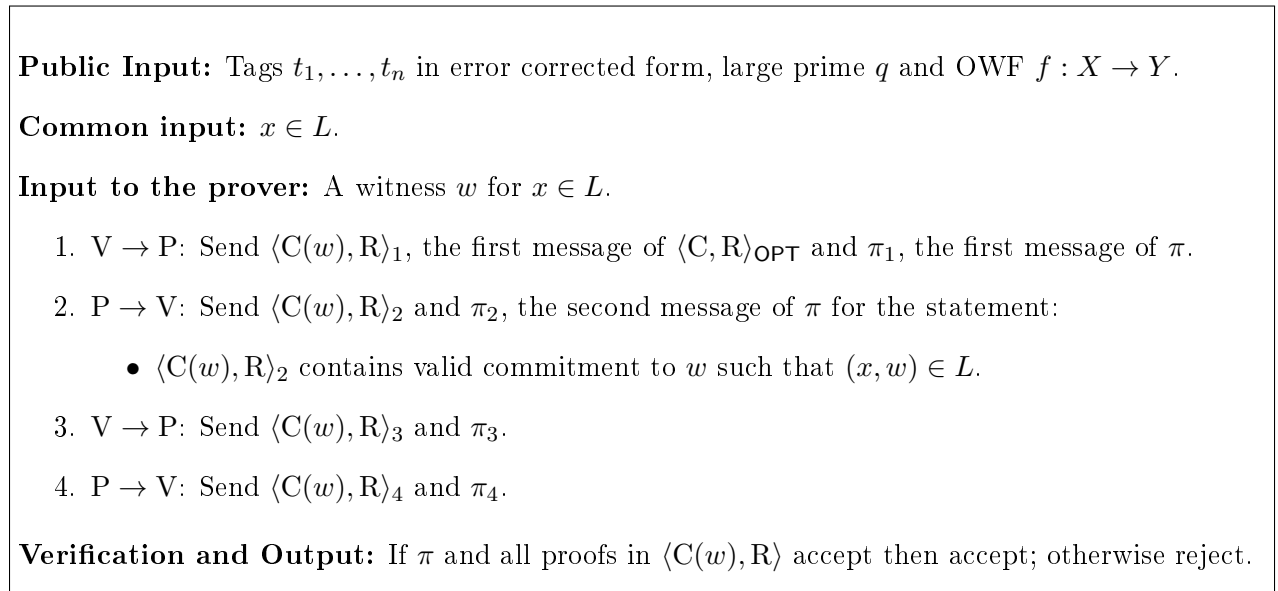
**Public Input:** Tags $t_1, \dots, t_n$ in error corrected form, large prime $q$ and OWF $f : X \to Y$.

**Common input:** $x \in L$.

**Input to the prover:** A witness $w$ for $x \in L$.

1. $\mathrm{V} \to \mathrm{P}$: Send $\langle \mathrm{C}(w), \mathrm{R} \rangle_1$, the first message of $\langle \mathrm{C}, \mathrm{R} \rangle_{\mathsf{OPT}}$ and $\pi_1$, the first message of $\pi$.

2. $\mathrm{P} \to \mathrm{V}$: Send $\langle \mathrm{C}(w), \mathrm{R} \rangle_2$ and $\pi_2$, the second message of $\pi$ for the statement:

• $\langle \mathrm{C}(w), \mathrm{R} \rangle_2$ contains valid commitment to $w$ such that $(x, w) \in L$.

3. $\mathrm{V} \to \mathrm{P}$: Send $\langle \mathrm{C}(w), \mathrm{R} \rangle_3$ and $\pi_3$.

4. $\mathrm{P} \to \mathrm{V}$: Send $\langle \mathrm{C}(w), \mathrm{R} \rangle_4$ and $\pi_4$.

**Verification and Output:** If $\pi$ and all proofs in $\langle \mathrm{C}(w), \mathrm{R} \rangle$ accept then accept; otherwise reject.